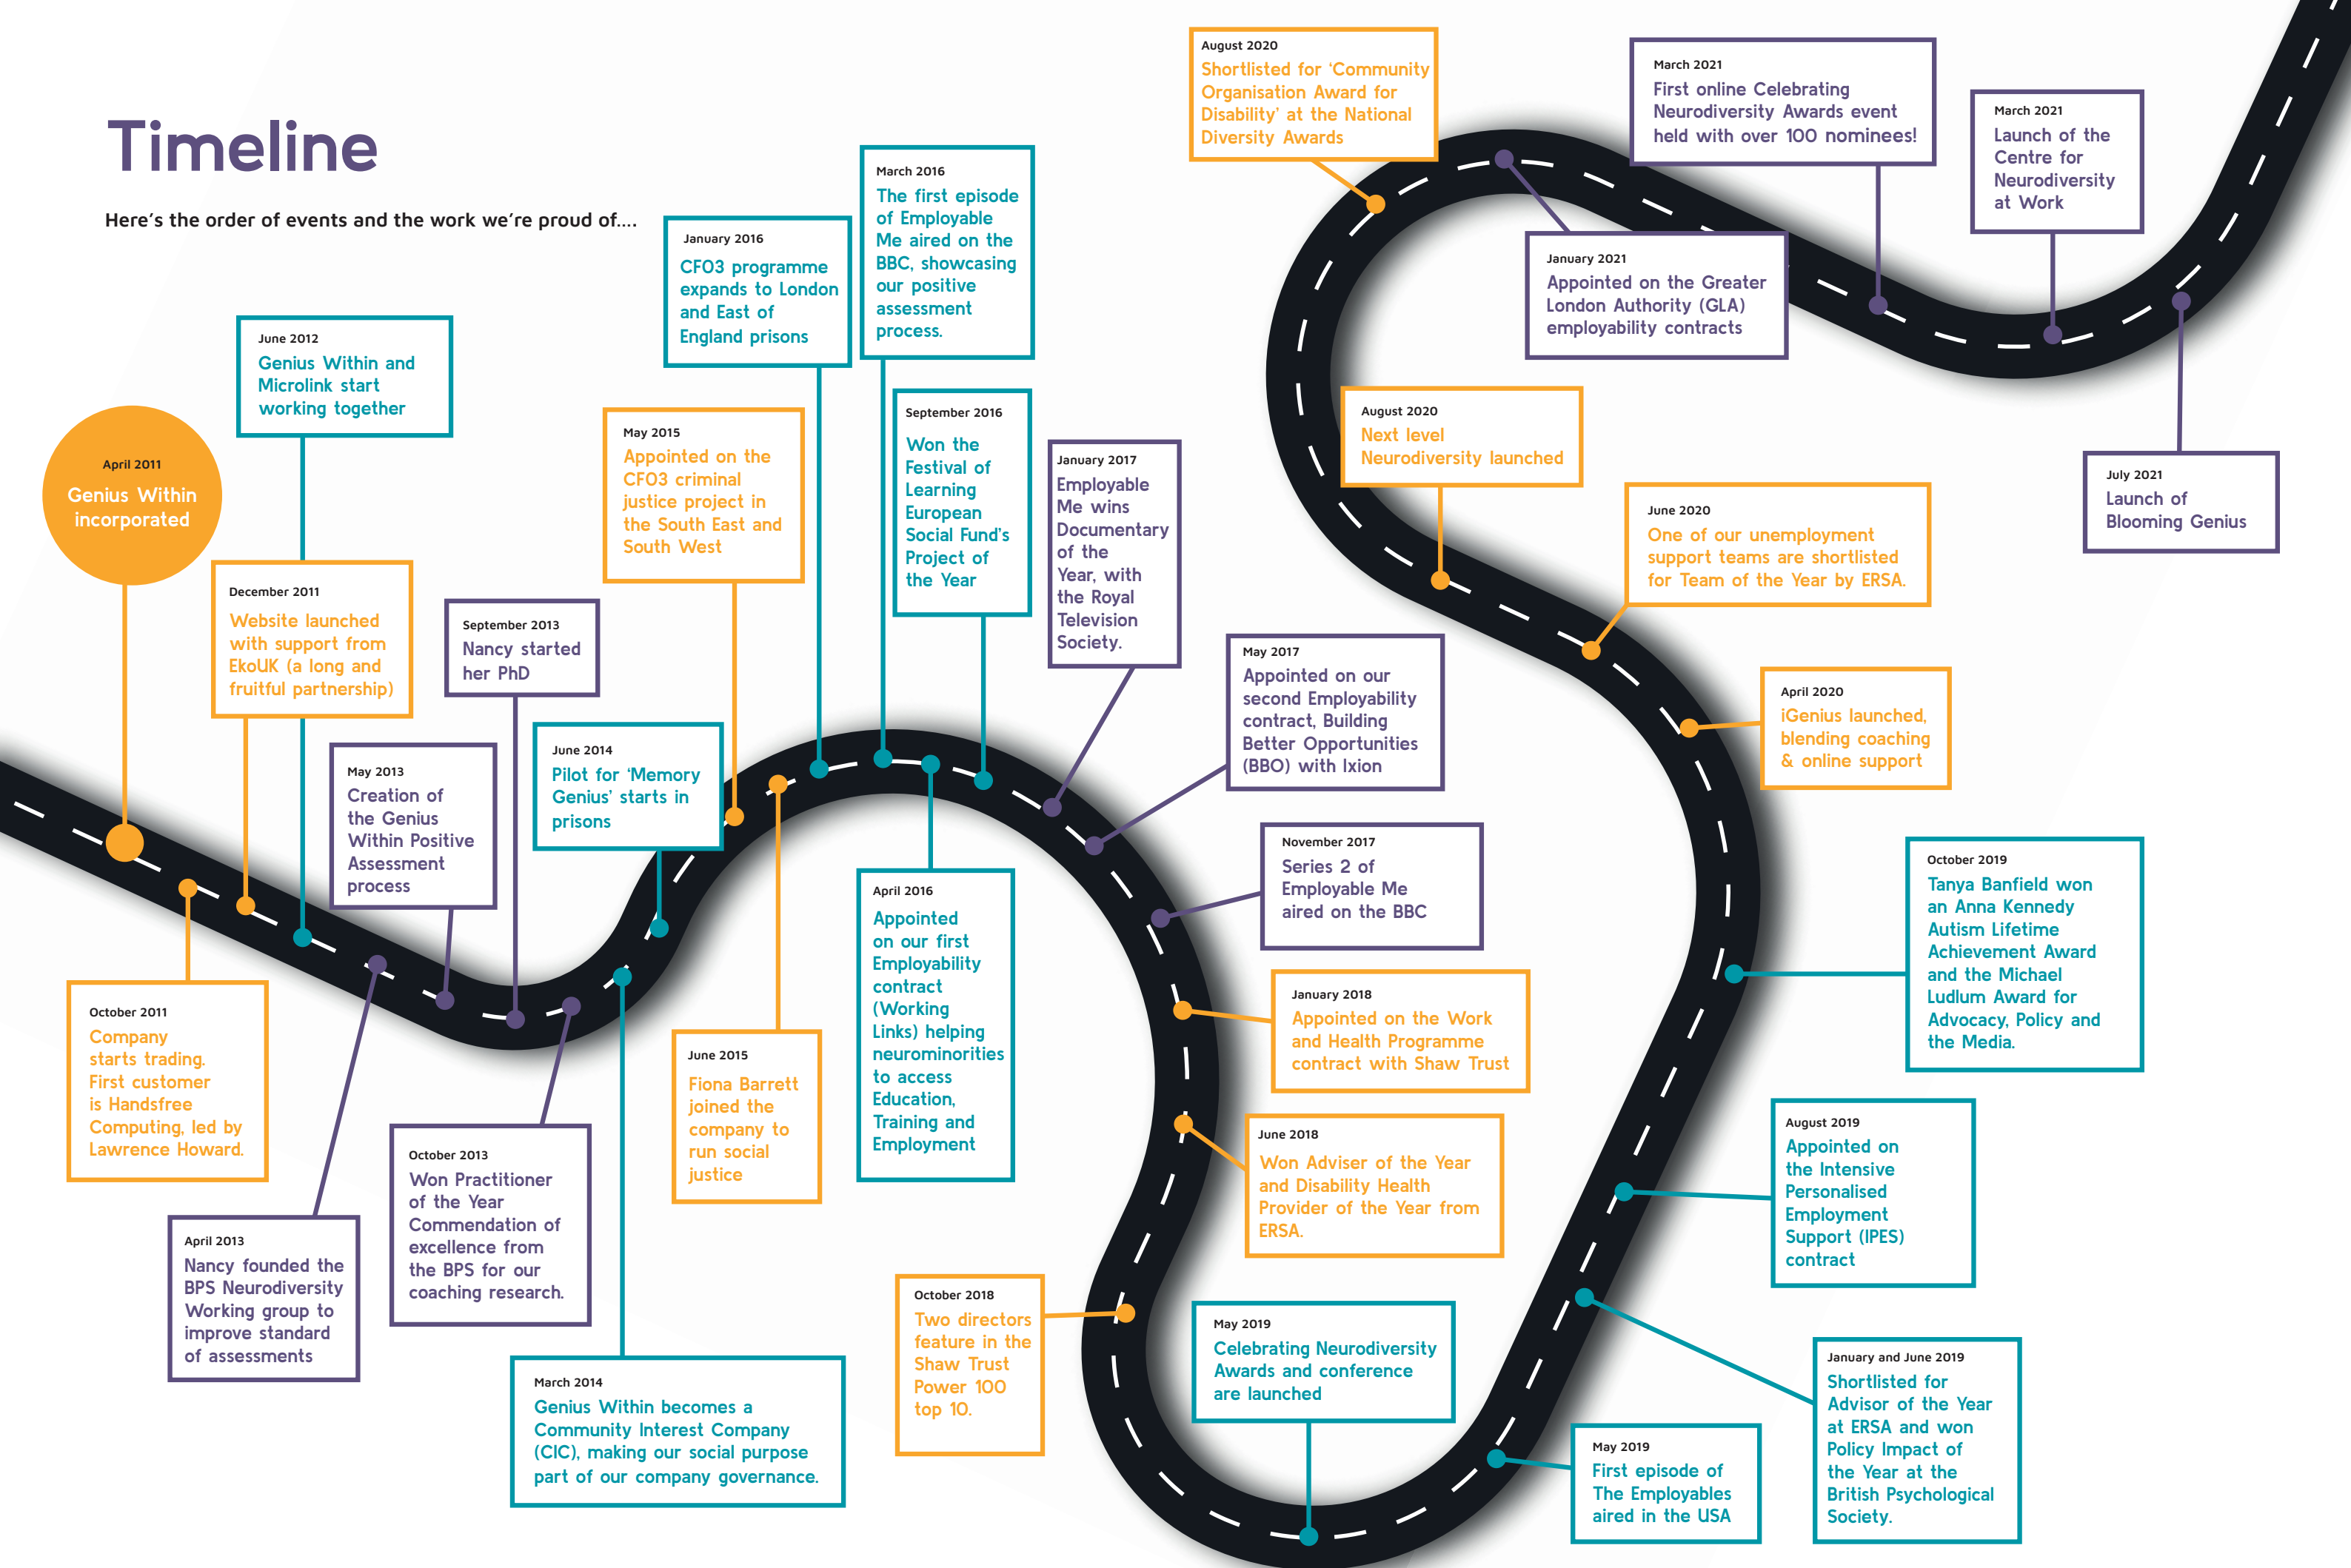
Timeline

Here's the order of events and the work we're proud of....

April 2011
Genius Within incorporated

June 2012
Genius Within and Microlink start working together

December 2011
Website launched with support from EkoUK (a long and fruitful partnership)

October 2011
Company starts trading. First customer is Handsfree Computing, led by Lawrence Howard.

April 2013
Nancy founded the BPS Neurodiversity Working group to improve standard of assessments

May 2013
Creation of the Genius Within Positive Assessment process

September 2013
Nancy started her PhD

October 2013
Won Practitioner of the Year Commendation of excellence from the BPS for our coaching research.

March 2014
Genius Within becomes a Community Interest Company (CIC), making our social purpose part of our company governance.

June 2014
Pilot for 'Memory Genius' starts in prisons

May 2015
Appointed on the CFO3 criminal justice project in the South East and South West

June 2015
Fiona Barrett joined the company to run social justice

January 2016
CFO3 programme expands to London and East of England prisons

March 2016
The first episode of Employable Me aired on the BBC, showcasing our positive assessment process.

September 2016
Won the Festival of Learning European Social Fund's Project of the Year

April 2016
Appointed on our first Employability contract (Working Links) helping neurominorities to access Education, Training and Employment

January 2017
Employable Me wins Documentary of the Year, with the Royal Television Society.

May 2017
Appointed on our second Employability contract, Building Better Opportunities (BBO) with Ixion

November 2017
Series 2 of Employable Me aired on the BBC

January 2018
Appointed on the Work and Health Programme contract with Shaw Trust

June 2018
Won Adviser of the Year and Disability Health Provider of the Year from ERSA.

October 2018
Two directors feature in the Shaw Trust Power 100 top 10.

May 2019
Celebrating Neurodiversity Awards and conference are launched

May 2019
First episode of The Employables aired in the USA

January and June 2019
Shortlisted for Advisor of the Year at ERSA and won Policy Impact of the Year at the British Psychological Society.

August 2019
Appointed on the Intensive Personalised Employment Support (IPES) contract

October 2019
Tanya Banfield won an Anna Kennedy Autism Lifetime Achievement Award and the Michael Ludlum Award for Advocacy, Policy and the Media.

April 2020
iGenius launched, blending coaching & online support

June 2020
One of our unemployment support teams are shortlisted for Team of the Year by ERSA.

August 2020
Next level Neurodiversity launched

August 2020
Shortlisted for 'Community Organisation Award for Disability' at the National Diversity Awards

January 2021
Appointed on the Greater London Authority (GLA) employability contracts

March 2021
First online Celebrating Neurodiversity Awards event held with over 100 nominees!

March 2021
Launch of the Centre for Neurodiversity at Work

July 2021
Launch of Blooming Genius